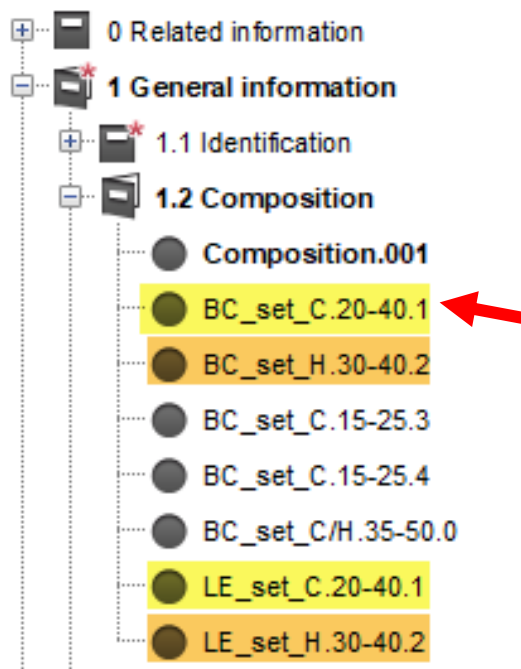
0 Related information

1 General information

1.1 Identification

1.2 Composition

Composition.001

BC_set_C.20-40.1

BC_set_H.30-40.2

BC_set_C.15-25.3

BC_set_C.15-25.4

BC_set_C/H.35-50.0

LE_set_C.20-40.1

LE_set_H.30-40.2